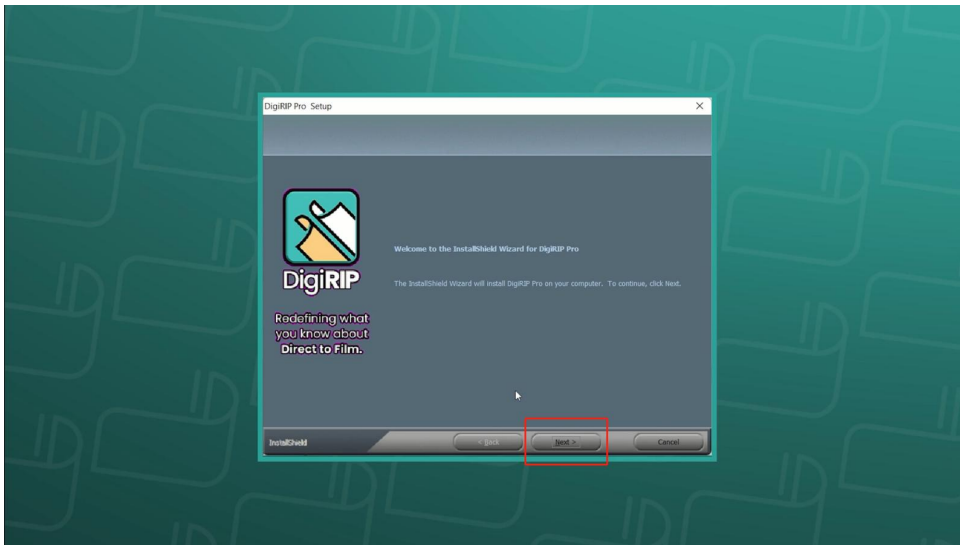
DigiRIP Pro Setup

×

DigiRIP

Redefining what you know about Direct to Film.

Welcome to the InstallShield Wizard for DigiRIP Pro

The InstallShield Wizard will install DigiRIP Pro on your computer. To continue, click Next.

InstallShield

< Back

Next >

Cancel